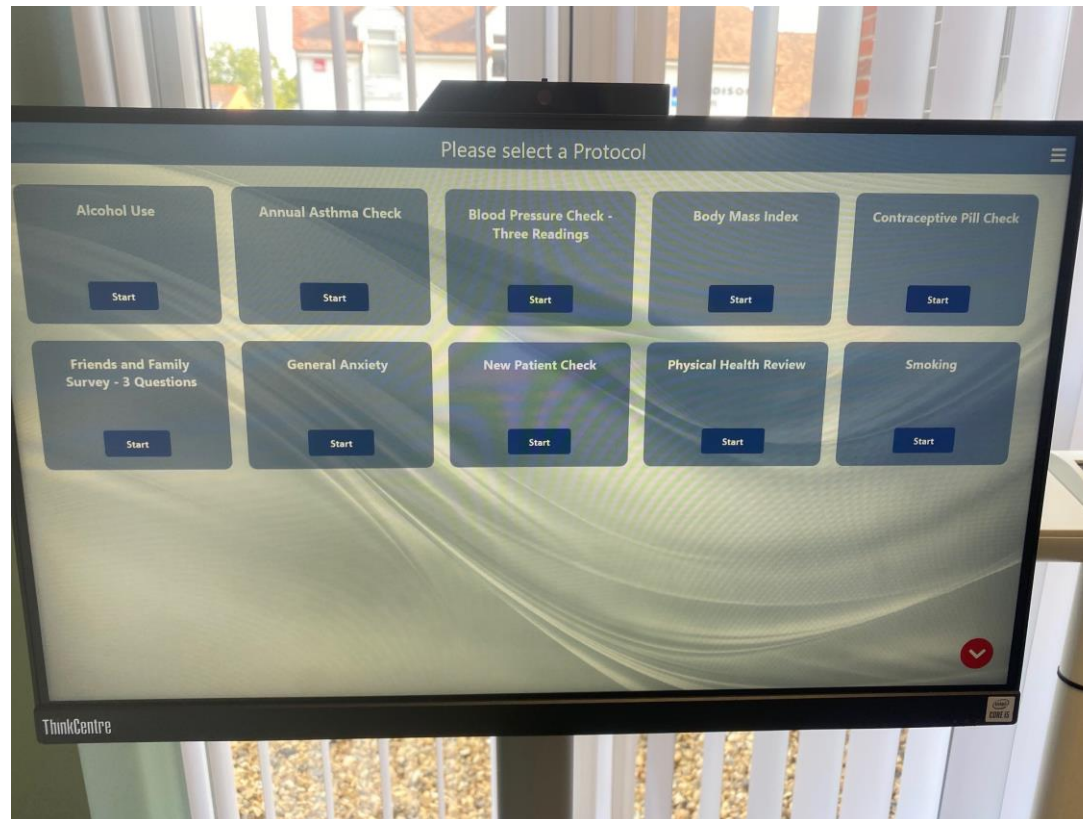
Please select a Protocol

Alcohol Use
Start

Annual Asthma Check
Start

Blood Pressure Check - Three Readings
Start

Body Mass Index
Start

Contraceptive Pill Check
Start

Friends and Family Survey - 3 Questions
Start

General Anxiety
Start

New Patient Check
Start

Physical Health Review
Start

Smoking
Start

ThinkCentre

intel
CORE i5